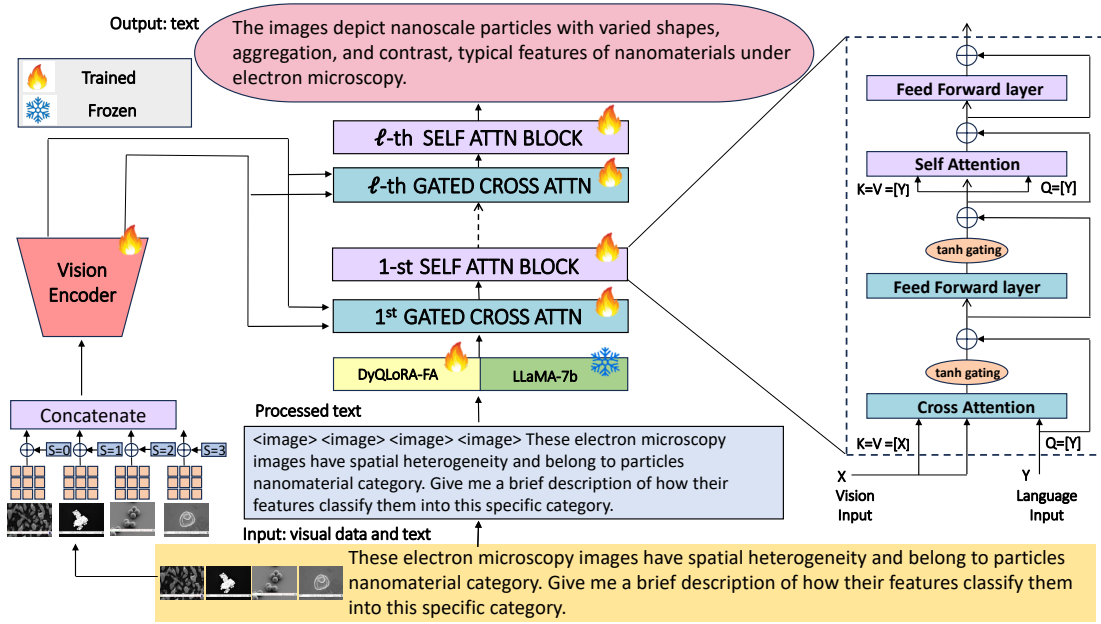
Output: text

The images depict nanoscale particles with varied shapes, aggregation, and contrast, typical features of nanomaterials under electron microscopy.

Trained
Frozen

$\ell$-th SELF ATTN BLOCK
$\ell$-th GATED CROSS ATTN
1-st SELF ATTN BLOCK
1$^{st}$ GATED CROSS ATTN

Vision Encoder

DyQLoRA-FA
LLaMA-7b

Concatenate
S=0
S=1
S=2
S=3

Processed text
<image> <image> <image> <image> These electron microscopy images have spatial heterogeneity and belong to particles nanomaterial category. Give me a brief description of how their features classify them into this specific category.

Input: visual data and text
These electron microscopy images have spatial heterogeneity and belong to particles nanomaterial category. Give me a brief description of how their features classify them into this specific category.

Feed Forward layer
Self Attention
K=V =[Y]
Q=[Y]
tanh gating
Feed Forward layer
tanh gating
Cross Attention
K=V =[X]
Q=[Y]
X
Vision
Input
Y
Language
Input